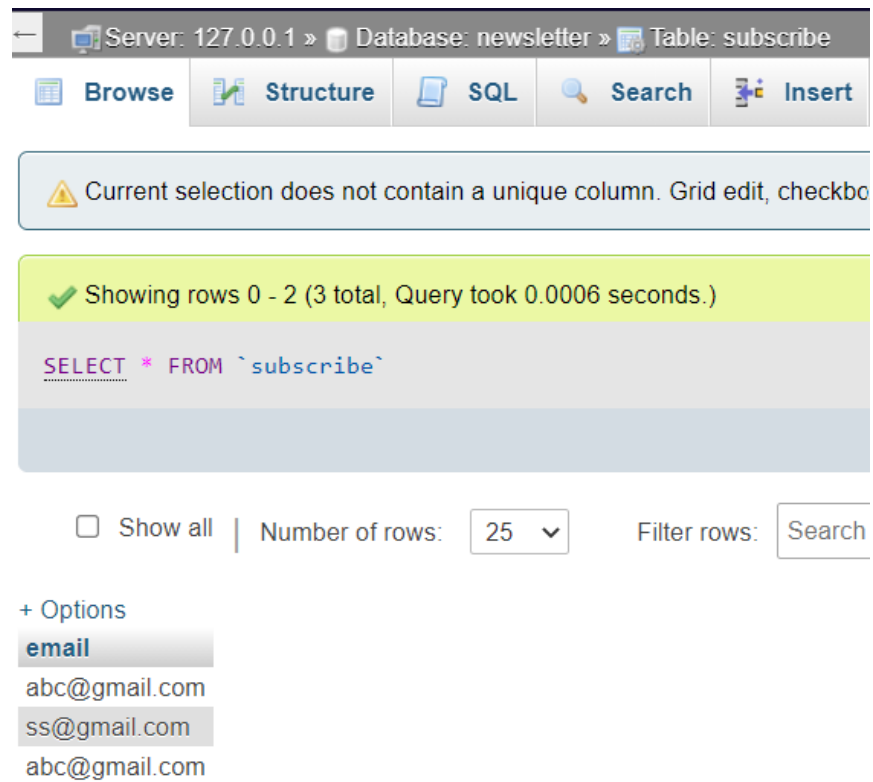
← Server: 127.0.0.1 » Database: newsletter » Table: subscribe

Browse Structure SQL Search Insert

Current selection does not contain a unique column. Grid edit, checkbo

Showing rows 0 - 2 (3 total, Query took 0.0006 seconds.)

SELECT * FROM `subscribe`

Show all | Number of rows: 25 Filter rows: Search

+ Options

| email |
|---|
| abc@gmail.com |
| ss@gmail.com |
| abc@gmail.com |